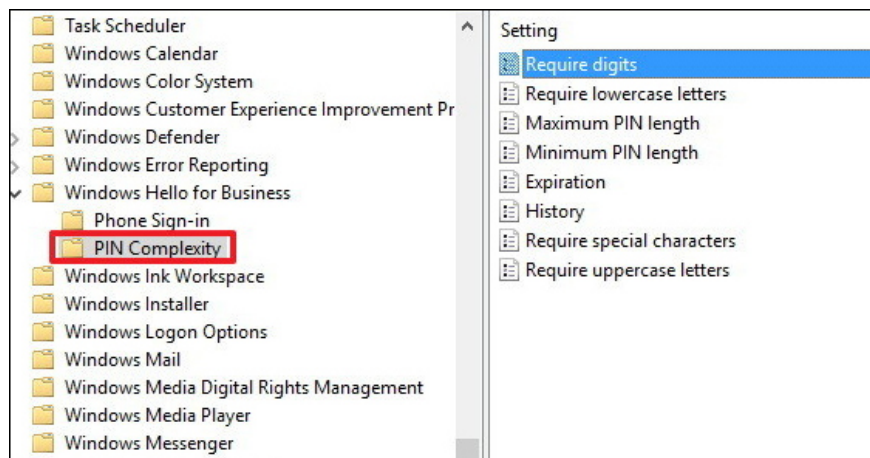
Task Scheduler
Windows Calendar
Windows Color System
Windows Customer Experience Improvement Pr
Windows Defender
Windows Error Reporting
Windows Hello for Business
Phone Sign-in
PIN Complexity
Windows Ink Workspace
Windows Installer
Windows Logon Options
Windows Mail
Windows Media Digital Rights Management
Windows Media Player
Windows Messenger

Setting
Require digits
Require lowercase letters
Maximum PIN length
Minimum PIN length
Expiration
History
Require special characters
Require uppercase letters